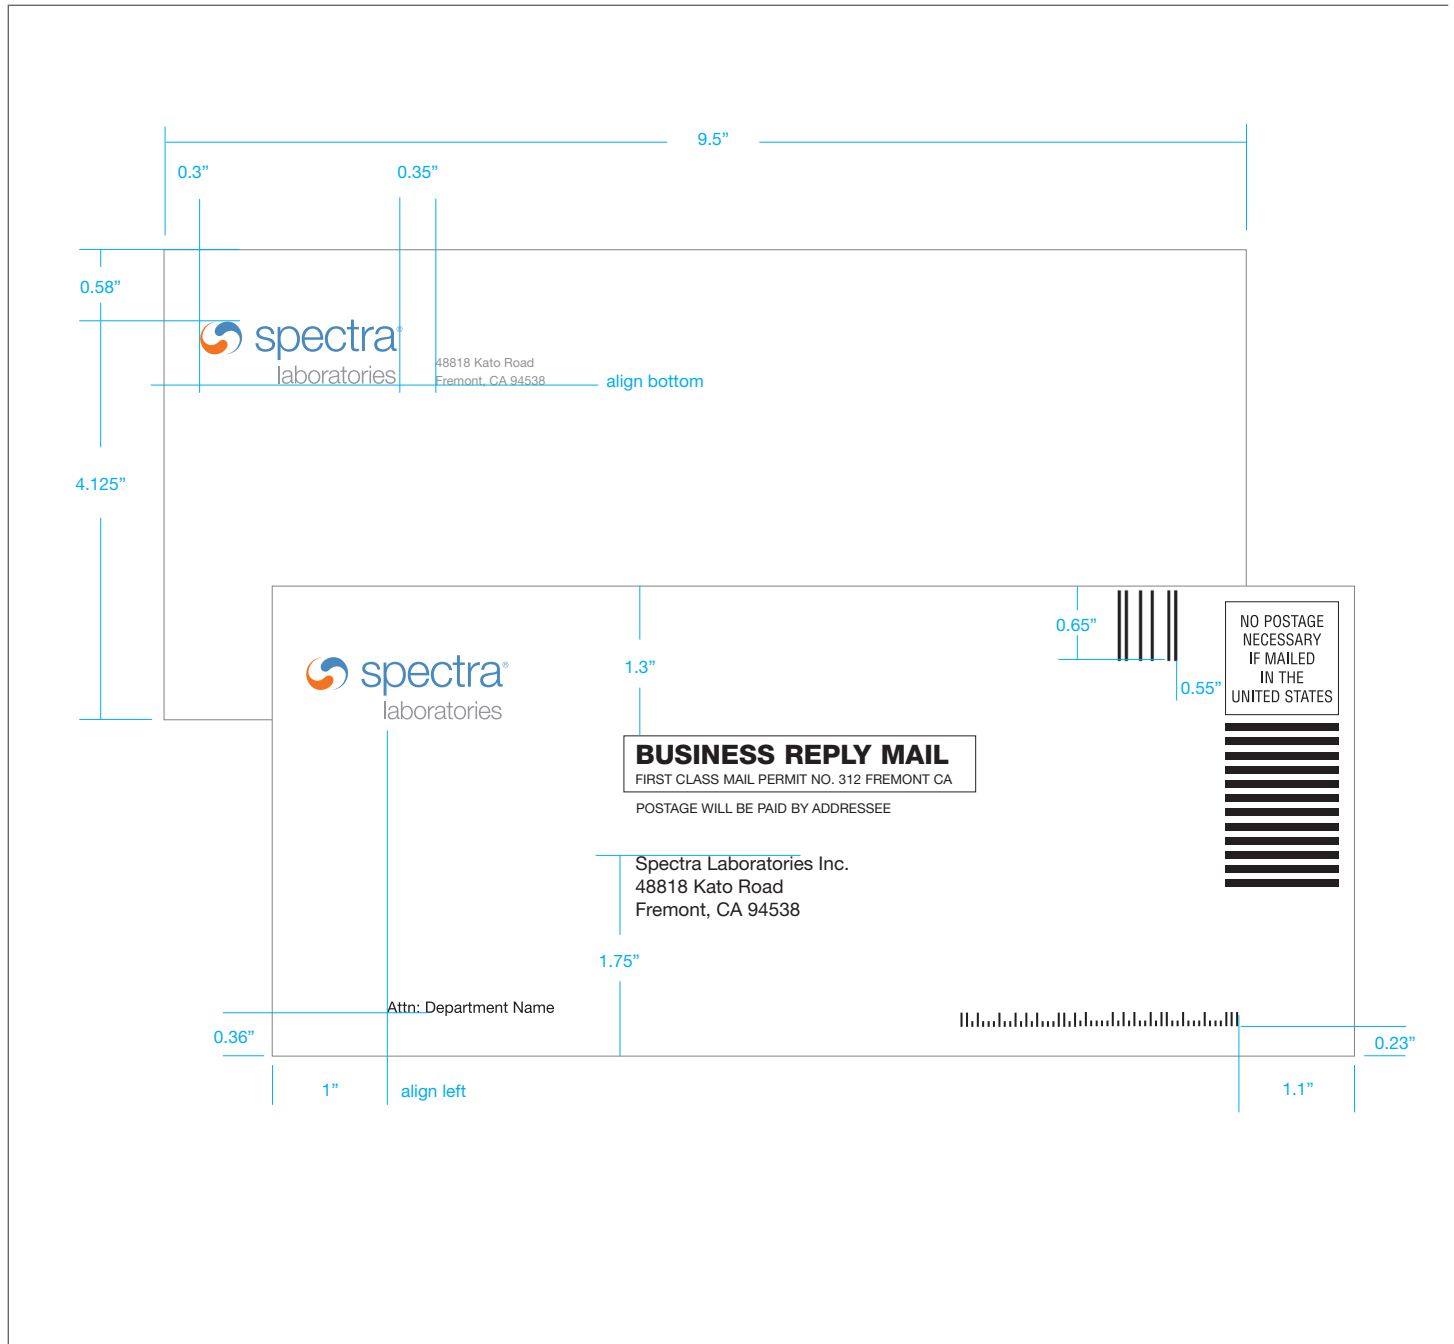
9.5”

0.3”

0.35”

0.58”

spectra®
laboratories

48818 Kato Road
Fremont, CA 94538

align bottom

4.125”

spectra®
laboratories

1.3”

0.65”

0.55”

NO POSTAGE NECESSARY IF MAILED IN THE UNITED STATES

BUSINESS REPLY MAIL
FIRST CLASS MAIL PERMIT NO. 312 FREMONT CA

POSTAGE WILL BE PAID BY ADDRESSEE

Spectra Laboratories Inc.
48818 Kato Road
Fremont, CA 94538

1.75”

Attn: Department Name

0.36”

0.23”

1”

align left

1.1”